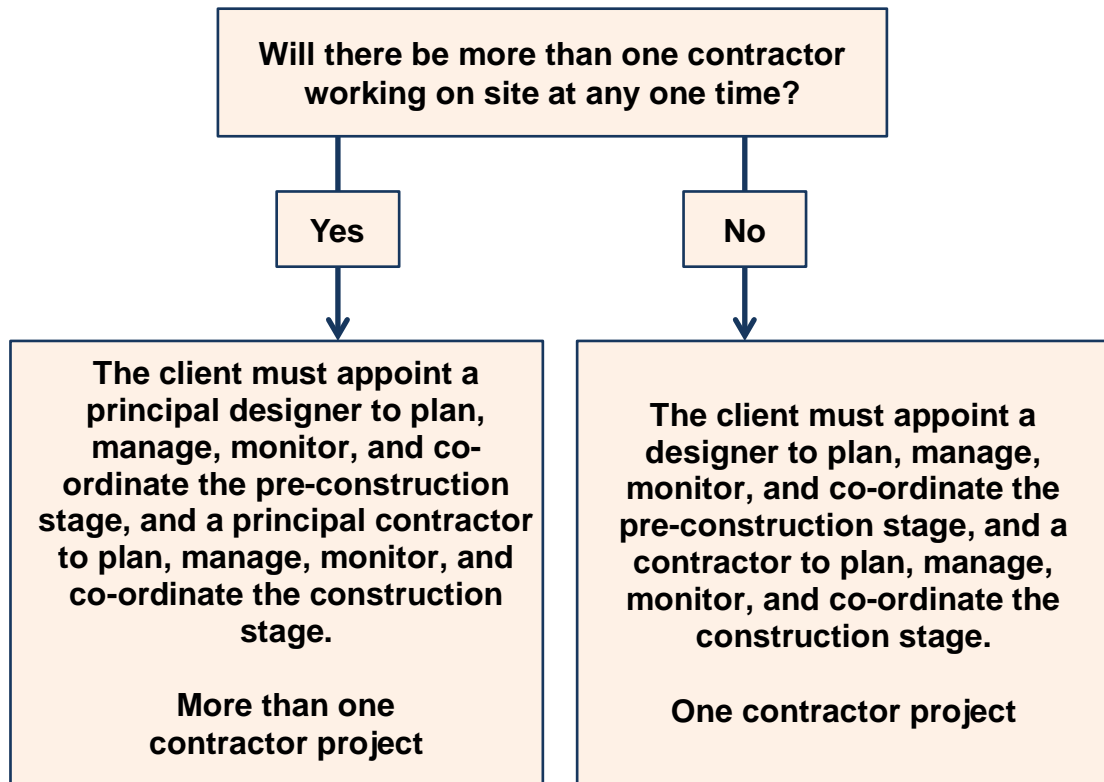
Will there be more than one contractor working on site at any one time?

Yes

No

The client must appoint a principal designer to plan, manage, monitor, and co-ordinate the pre-construction stage, and a principal contractor to plan, manage, monitor, and co-ordinate the construction stage.

More than one contractor project

The client must appoint a designer to plan, manage, monitor, and co-ordinate the pre-construction stage, and a contractor to plan, manage, monitor, and co-ordinate the construction stage.

One contractor project